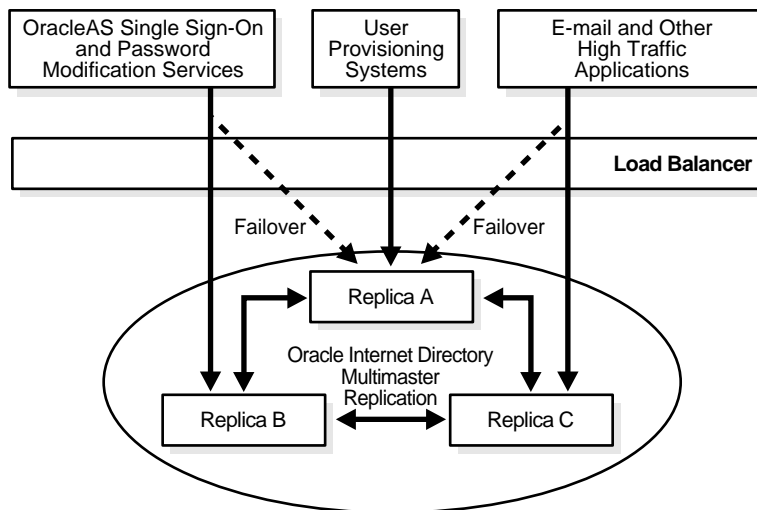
OracleAS Single Sign-On and Password Modification Services

User Provisioning Systems

E-mail and Other High Traffic Applications

Load Balancer

Failover

Failover

Replica A

Oracle Internet Directory Multimaster Replication

Replica B

Replica C